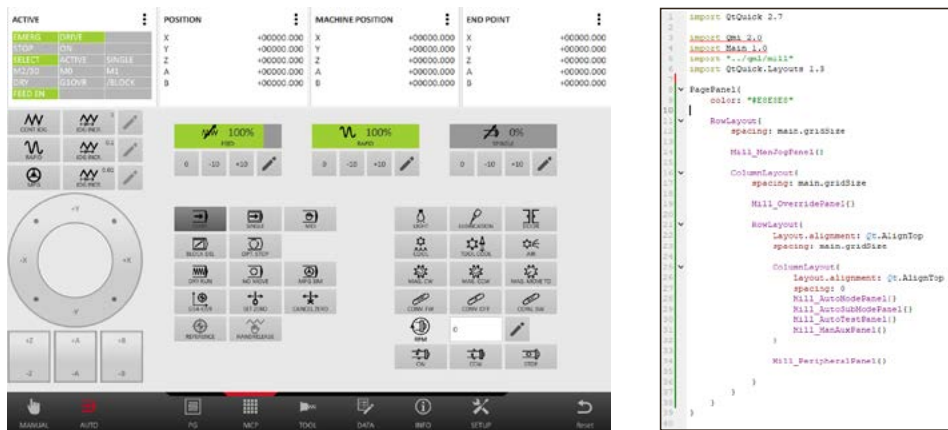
ACTIVE

| EMERG | DRIVE | |
|---|---|---|
| STOP | ON | |
| SELECT | ACTIVE | SINGLE |
| M2/30 | M0 | M1 |
| DRY | G1OVR | /BLOCK |
| FEED EN | | |

POSITION
X +00000.000
Y +00000.000
Z +00000.000
A +00000.000
B +00000.000

MACHINE POSITION
X +00000.000
Y +00000.000
Z +00000.000
A +00000.000
B +00000.000

END POINT
X +00000.000
Y +00000.000
Z +00000.000
A +00000.000
B +00000.000

100%
FEED
0 -10 +10

100%
RAPID
0 -10 +10

0%
SPINDLE
0 -10 +10

+Y
-X
+X
-Y

+Z +A +B
-Z -A -B

SINGLE

BLOCK DEL
OPT. STOP

DRY RUN
NO MOVE

SET ZERO
CANCEL ZERO

REFERENCE
HAND RELEASE

LIGHT
LUBRICATION
DOOR

COOL
TOOL COOL
AIR

MAG. CW
MAG. CCW

CONV. FW
CONV. OFF
CONV. BW

RPM
0

CW
CCW
STOP

MANUAL
AUTO
PG
MCP
TOOL
DATA
INFO
SETUP
Reset

1 import QtQuick 2.7
2
3 import Qmi 2.0
4 import Main 1.0
5 import "../qml/mill"
6 import QtQuick.Layouts 1.3
7
8 PagePanel{
9 color: "#E0E5E5"
10 |
11 RowLayout{
12 spacing: main.gridSize
13
14 Mill_ManJogPanel{}
15
16 ColumnLayout{
17 spacing: main.gridSize
18
19 Mill_OverridePanel{}
20
21 RowLayout{
22 Layout.alignment: Qt.AlignTop
23 spacing: main.gridSize
24
25 ColumnLayout{
26 Layout.alignment: Qt.AlignTop
27 spacing: 0
28 Mill_AutoModePanel{}
29 Mill_AutoSubModePanel{}
30 Mill_AutoTestPanel{}
31 Mill_ManAuxPanel{}
32 }
33
34 Mill_PeripheralPanel{}
35
36 }
37 }
38 }
39 }